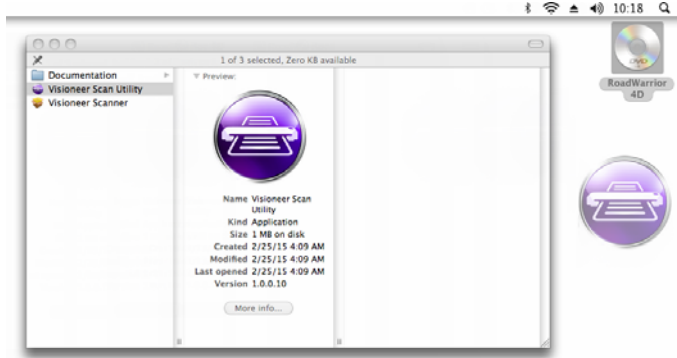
10:18

1 of 3 selected, Zero KB available

Documentation
Visioneer Scan Utility
Visioneer Scanner

Preview:

Name Visioneer Scan Utility
Kind Application
Size 1 MB on disk
Created 2/25/15 4:09 AM
Modified 2/25/15 4:09 AM
Last opened 2/25/15 4:09 AM
Version 1.0.0.10

More info...

DVD
RoadWarrior 4D